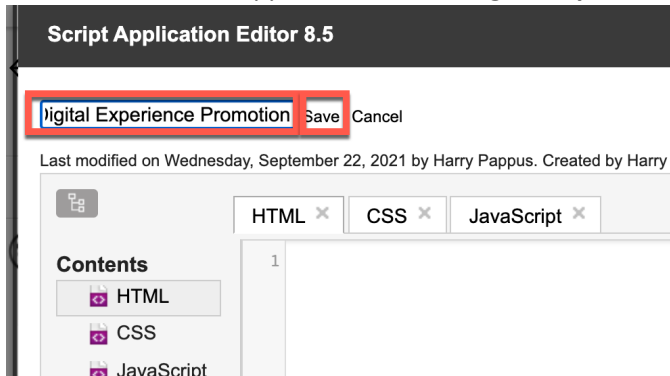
Script Application Editor 8.5

)igital Experience Promotion Save Cancel

Last modified on Wednesday, September 22, 2021 by Harry Pappus. Created by Harry

HTML ×
CSS ×
JavaScript ×

1

Contents
HTML
CSS
JavaScript